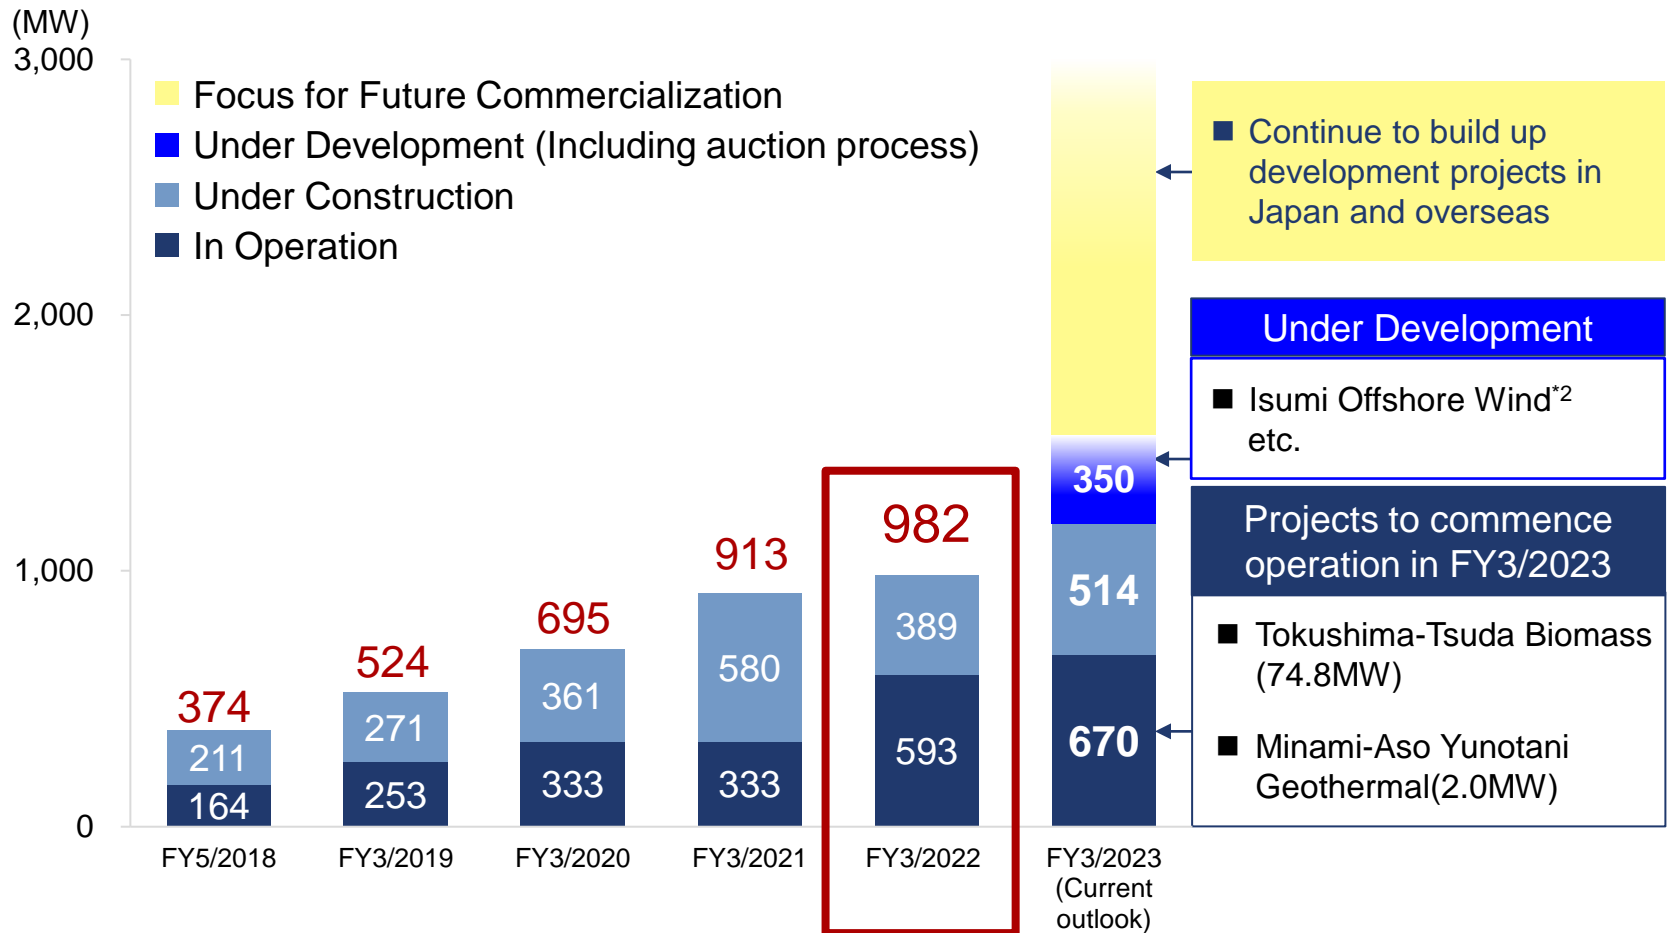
(MW)
3,000
2,000
1,000
0

Focus for Future Commercialization
Under Development (Including auction process)
Under Construction
In Operation

374
211
164
524
271
253
695
361
333
913
580
333
982
389
593
350
514
670

FY5/2018
FY3/2019
FY3/2020
FY3/2021
FY3/2022
FY3/2023 (Current outlook)

■ Continue to build up development projects in Japan and overseas

Under Development
■ Isumi Offshore Wind$^{*2}$ etc.

Projects to commence operation in FY3/2023
■ Tokushima-Tsuda Biomass (74.8MW)
■ Minami-Aso Yunotani Geothermal(2.0MW)